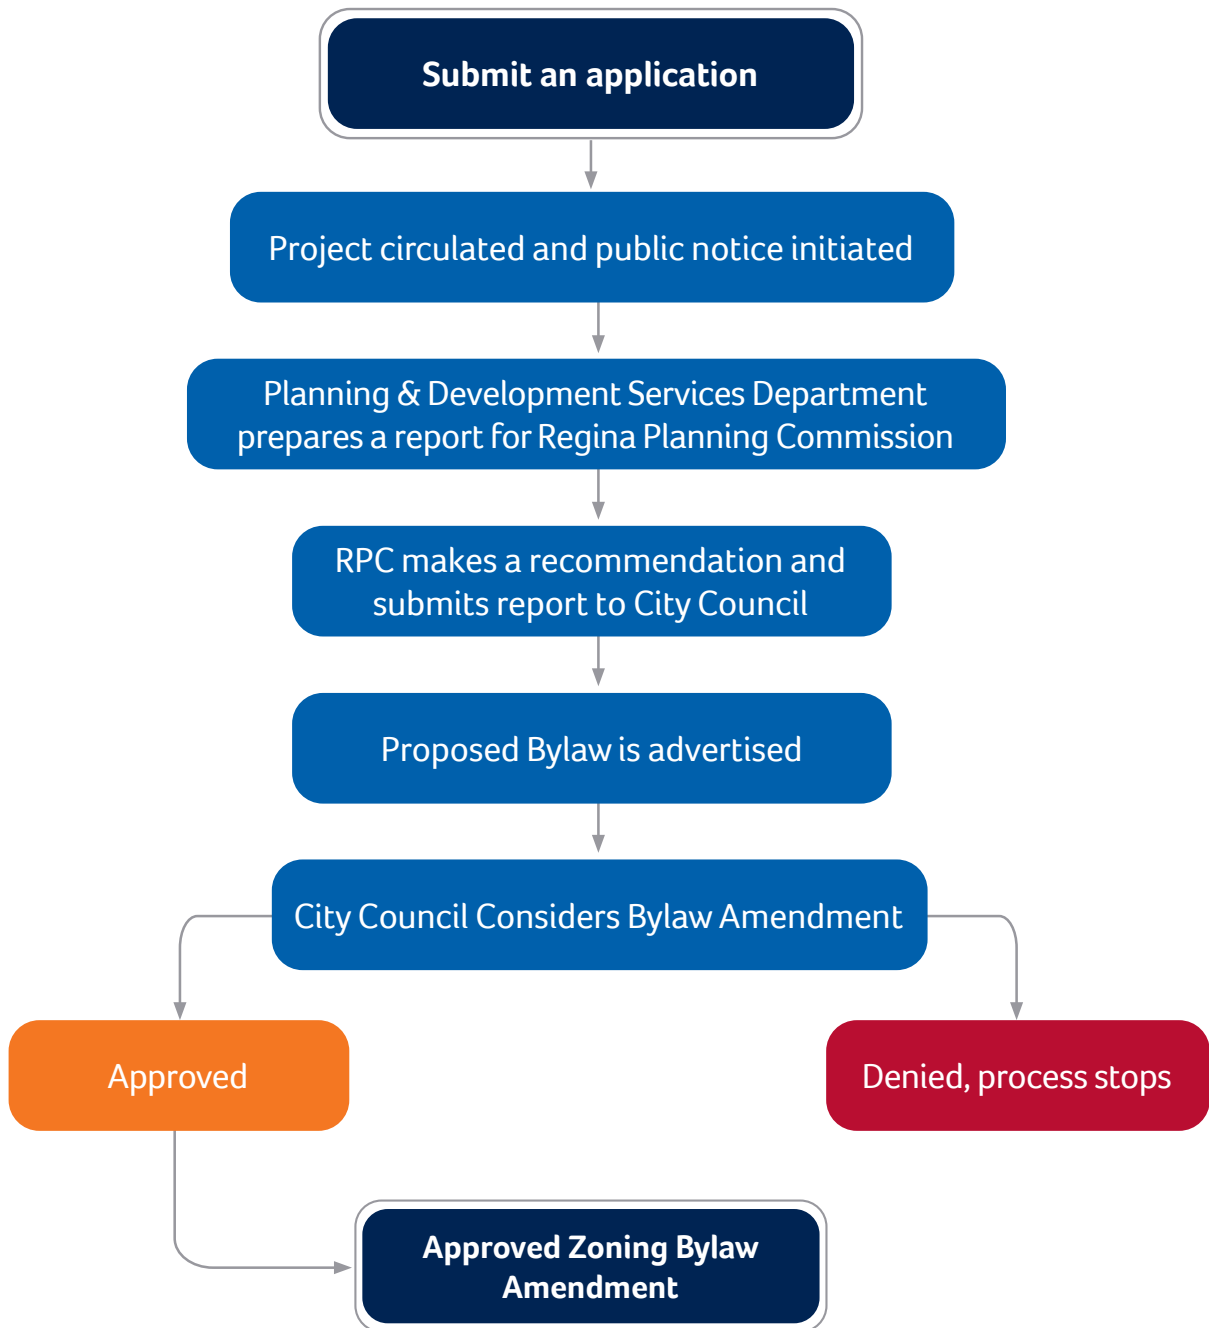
Submit an application

Project circulated and public notice initiated

Planning & Development Services Department prepares a report for Regina Planning Commission

RPC makes a recommendation and submits report to City Council

Proposed Bylaw is advertised

City Council Considers Bylaw Amendment

Approved

Denied, process stops

Approved Zoning Bylaw Amendment